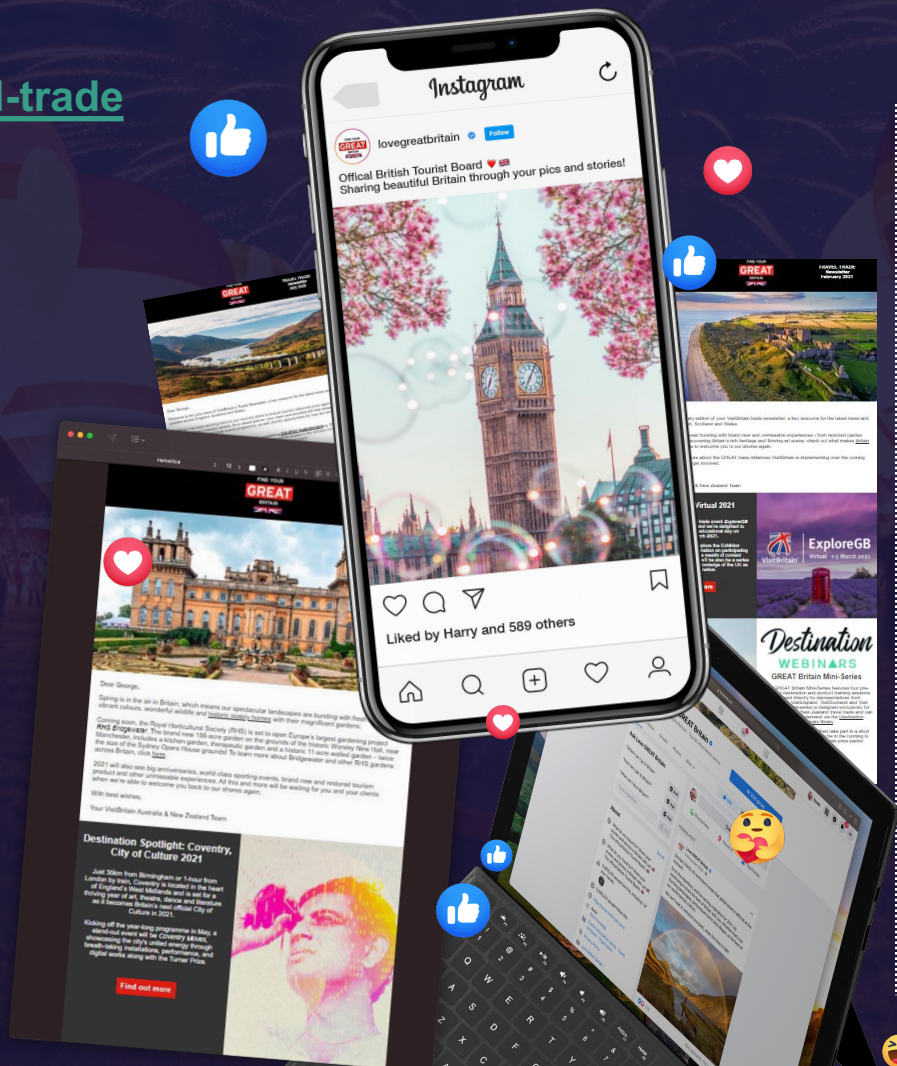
l-trade

Instagram

lovegreatbritain Follow

Offical British Tourist Board ❤️ 🇬🇧
Sharing beautiful Britain through your pics and stories!

Liked by Harry and 589 others

FIND YOUR GREAT BRITAIN

TRAVEL TRADE Newsletter February 2021

Virtual 2021

ExploreGB Virtual 1-5 March 2021

VisitBritain

Destination WEBINARS
GREAT Britain Mini-Series

Helvetica

Dear George,

Spring is in the air in Britain, which means our spectacular landscapes are bursting with fresh vibrant colours, wonderful wildlife and historic stately homes with their magnificent gardens.

Coming soon, the Royal Horticultural Society (RHS) is set to open Europe's largest gardening project RHS Bridgewater. The brand new 156-acre garden on the grounds of the historic Worsley New Hall, near Manchester, includes a kitchen garden, therapeutic garden and a historic 11-acre walled garden – twice the size of the Sydney Opera House grounds! To learn more about Bridgewater and other RHS gardens across Britain, click here.

2021 will also see big anniversaries, world-class sporting events, brand new and restored tourism product and other unmissable experiences. All this and more will be waiting for you and your clients when we're able to welcome you back to our shores again.

With best wishes,

Your VisitBritain Australia & New Zealand Team

Destination Spotlight: Coventry, City of Culture 2021

Just 30km from Birmingham or 1-hour from London by train, Coventry is located in the heart of England's West Midlands and is set for a thriving year of art, theatre, dance and literature as it becomes Britain's next official City of Culture in 2021.

Kicking off the year-long programme in May, a stand-out event will be Coventry Moves, showcasing the city's united energy through breath-taking installations, performance, and digital works along with the Turner Prize.

Find out more

GREAT Britain